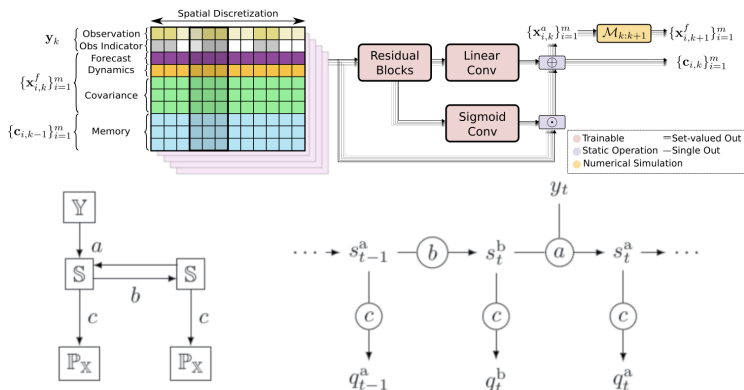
Spatial Discretization

$\mathbf{y}_k$ Observation
Obs Indicator

Forecast Dynamics
$\{\mathbf{x}^f_{i,k}\}_{i=1}^m$
Covariance

$\{\mathbf{c}_{i,k-1}\}_{i=1}^m$ Memory

Residual Blocks

Linear Conv

Sigmoid Conv

$\{\mathbf{x}^a_{i,k}\}_{i=1}^m$

$\mathcal{M}_{k:k+1}$

$\{\mathbf{x}^f_{i,k+1}\}_{i=1}^m$

$\{\mathbf{c}_{i,k}\}_{i=1}^m$

$\oplus$

$\odot$

Trainable
Static Operation
Numerical Simulation
Set-valued Out
Single Out

$\mathbb{Y}$

$a$

$\mathbb{S}$

$b$

$\mathbb{S}$

$c$

$c$

$\mathbb{P}_{\mathbb{X}}$

$\mathbb{P}_{\mathbb{X}}$

$y_t$

$\cdots$ $s^{\text{a}}_{t-1}$ $b$ $s^{\text{b}}_t$ $a$ $s^{\text{a}}_t$ $\cdots$

$c$ $c$ $c$

$q^{\text{a}}_{t-1}$ $q^{\text{b}}_t$ $q^{\text{a}}_t$